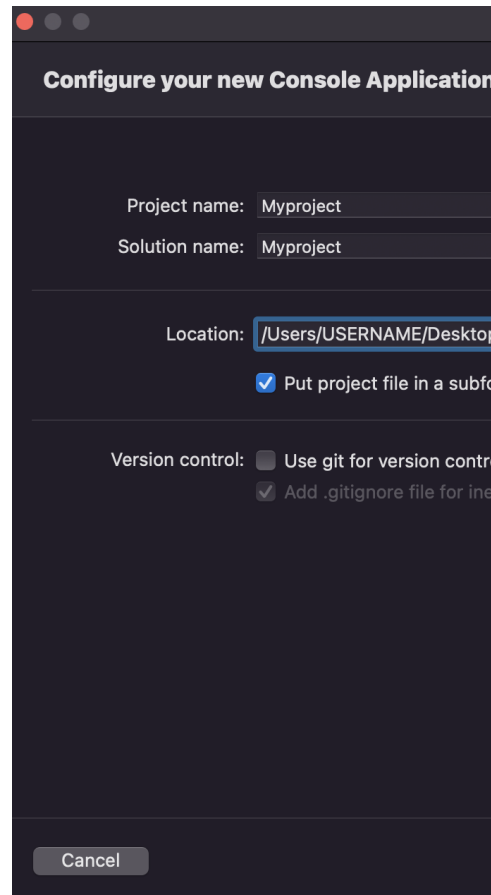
Configure your new Console Application

Project name: Myproject
Solution name: Myproject

Location: /Users/USERNAME/Desktop

Put project file in a subfo

Version control: Use git for version contr
Add .gitignore file for ine

Cancel